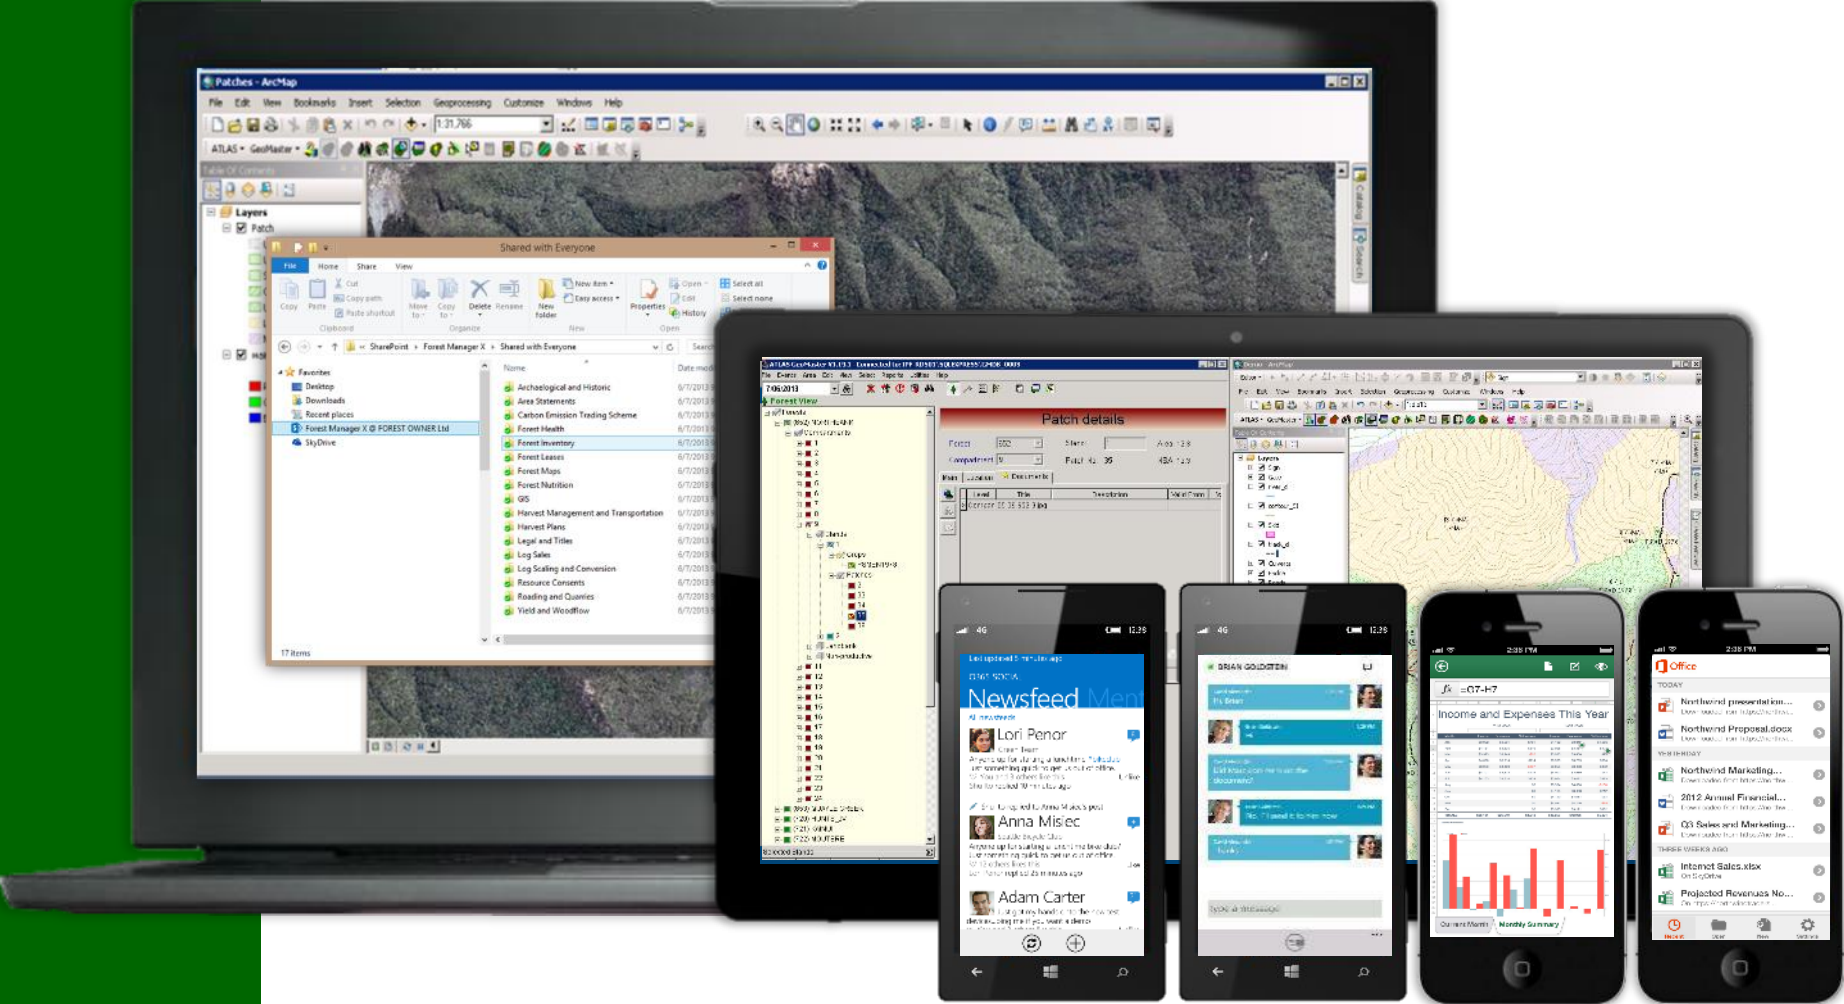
Patches - ArcMap

File Edit View Bookmarks Insert Selection Geoprocessing Customize Windows Help

1:31,766

ATLAS GeoMaster

Layers

Patch

Shared with Everyone

File Home Share View

Copy Paste Cut Copy path Paste shortcut Move to Copy to Delete Rename New folder New item Easy access Properties Open Edit History Select all Select none

Clipboard Organize New Open

SharePoint › Forest Manager X › Shared with Everyone

Favorites
Desktop
Downloads
Recent places
Forest Manager X @ FOREST OWNER Ltd
SkyDrive

Name Date modified

Archeological and Historic
Area Statements
Carbon Emission Trading Scheme
Forest Health
Forest Inventory
Forest Leases
Forest Maps
Forest Nutrition
GIS
Harvest Management and Transportation
Harvest Plans
Legal and Titles
Log Sales
Log Scaling and Conversion
Resource Consents
Roading and Quarries
Yield and Woodflow

17 items

Forest View

Patch details

Documents

Newsfeed

Lori Penor

Anna Misiec

Adam Carter

BRIAN GOLDSTEIN

Income and Expenses This Year

=G7-H7

Current Month Monthly Summary

Office

TODAY

Northwind presentation...

Northwind Proposal.docx

YESTERDAY

Northwind Marketing...

2012 Annual Financial...

Q3 Sales and Marketing...

THREE WEEKS AGO

Internet Sales.xlsx

Projected Revenues No...